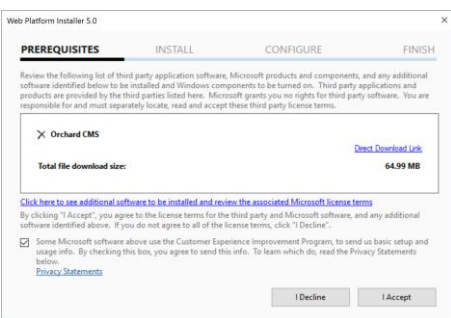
Web Platform Installer 5.0

×

PREREQUISITES

INSTALL

CONFIGURE

FINISH

Review the following list of third party application software, Microsoft products and components, and any additional software identified below to be installed and Windows components to be turned on. Third party applications and products are provided by the third parties listed here. Microsoft grants you no rights for third party software. You are responsible for and must separately locate, read and accept these third party license terms.

× Orchard CMS

Direct Download Link

Total file download size:

64.99 MB

Click here to see additional software to be installed and review the associated Microsoft license terms

By clicking "I Accept", you agree to the license terms for the third party and Microsoft software, and any additional software identified above. If you do not agree to all of the license terms, click "I Decline".

Some Microsoft software above use the Customer Experience Improvement Program, to send us basic setup and usage info. By checking this box, you agree to send this info. To learn which do, read the Privacy Statements below.

Privacy Statements

I Decline

I Accept